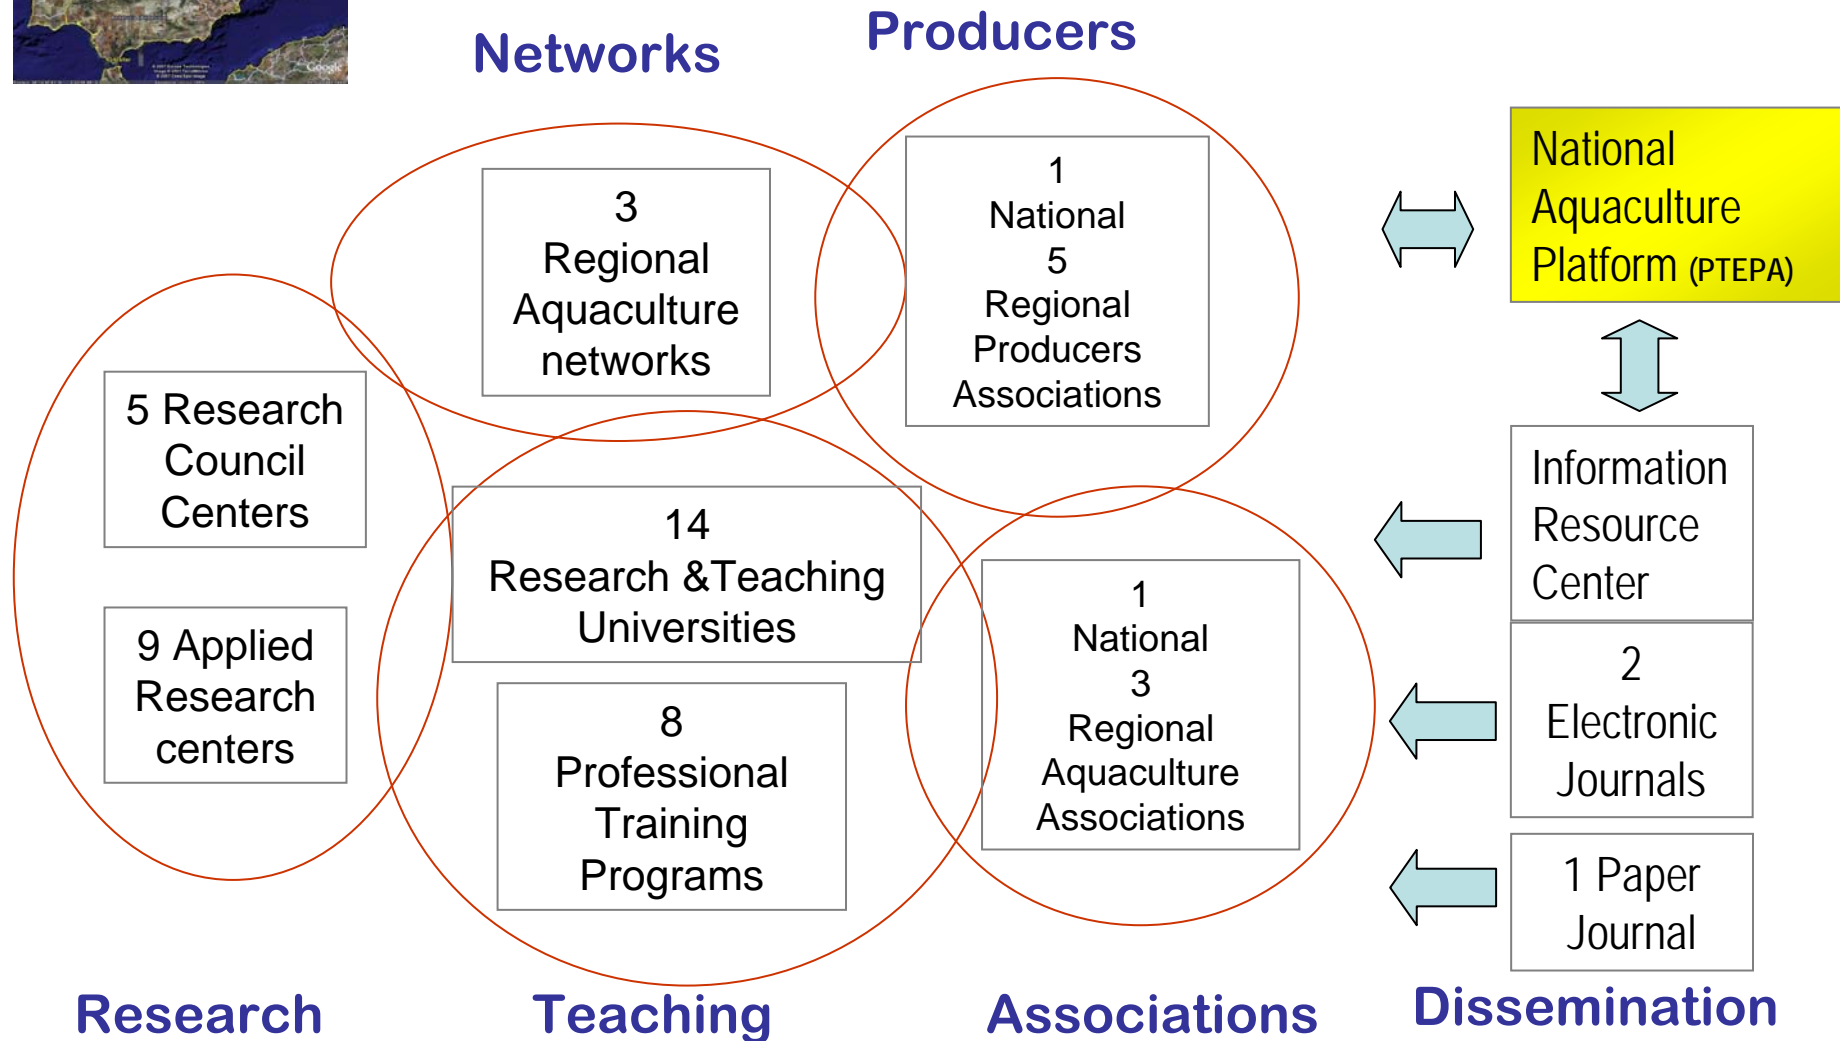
Producers

Networks

3
Regional
Aquaculture
networks

1
National
5
Regional
Producers
Associations

National Aquaculture Platform (PTEPA)

5 Research Council Centers

9 Applied Research centers

14
Research &Teaching
Universities

8
Professional
Training
Programs

1
National
3
Regional
Aquaculture
Associations

Information Resource Center

2
Electronic
Journals

1 Paper
Journal

Research

Teaching

Associations

Dissemination